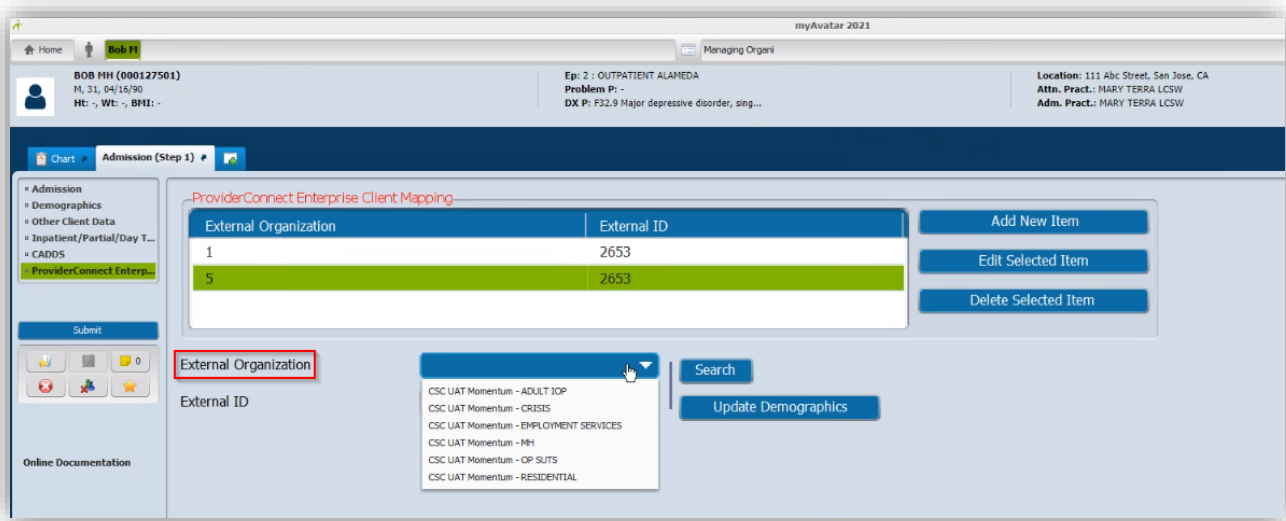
myAvatar 2021

Home Bob M

Managing Organi

BOB MH (000127501)
M, 31, 04/16/90
Ht: -, Wt: -, BMI: -

Ep: 2 : OUTPATIENT ALAMEDA
Problem P: -
DX P: F32.9 Major depressive disorder, sing...

Location: 111 Abc Street, San Jose, CA
Attn. Pract.: MARY TERRA LCSW
Adm. Pract.: MARY TERRA LCSW

Chart Admission (Step 1)

Admission
Demographics
Other Client Data
Inpatient/Partial/Day T...
CADDS
ProviderConnect Enterp...

Submit

0

Online Documentation

ProviderConnect Enterprise Client Mapping

| External Organization | External ID |
|---|---|
| 1 | 2653 |
| 5 | 2653 |

Add New Item
Edit Selected Item
Delete Selected Item

External Organization

External ID

CSC UAT Momentum - ADULT IOP
CSC UAT Momentum - CRISIS
CSC UAT Momentum - EMPLOYMENT SERVICES
CSC UAT Momentum - MH
CSC UAT Momentum - OP SUTS
CSC UAT Momentum - RESIDENTIAL

Search
Update Demographics